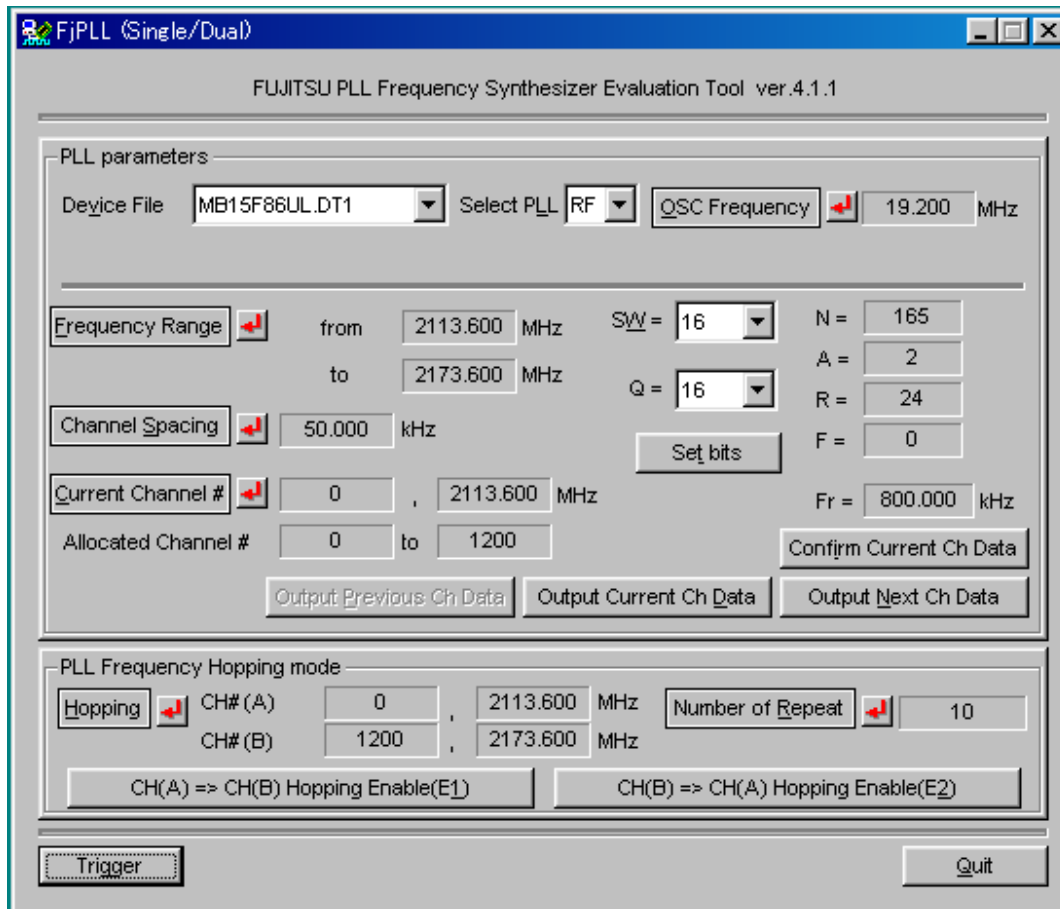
FjPLL (Single/Dual)

FUJITSU PLL Frequency Synthesizer Evaluation Tool ver.4.1.1

PLL parameters

Device File MB15F86UL.DT1 Select PLL RF OSC Frequency 19.200 MHz

Frequency Range from 2113.600 MHz to 2173.600 MHz

SW = 16

Q = 16

Set bits

N = 165
A = 2
R = 24
F = 0

Channel Spacing 50.000 kHz

Current Channel # 0 , 2113.600 MHz

Fr = 800.000 kHz

Allocated Channel # 0 to 1200

Confirm Current Ch Data

Output Previous Ch Data Output Current Ch Data Output Next Ch Data

PLL Frequency Hopping mode

Hopping CH# (A) 0 , 2113.600 MHz
CH# (B) 1200 , 2173.600 MHz

Number of Repeat 10

CH(A) => CH(B) Hopping Enable(E1) CH(B) => CH(A) Hopping Enable(E2)

Trigger Quit